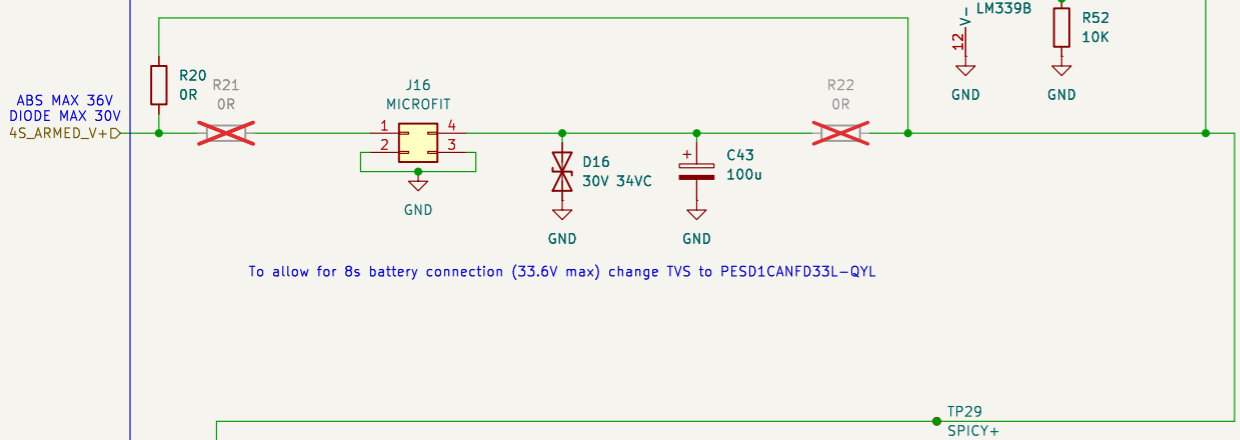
12 V-
LM339B

R52
10K

GND

GND

ABS MAX 36V
DIODE MAX 30V
4S_ARMED_V+

R20
0R

R21
0R

J16
MICROFIT
1
2
4
3

GND

D16
30V 34VC

GND

C43
100u

GND

R22
0R

To allow for 8s battery connection (33.6V max) change TVS to PESD1CANFD33L-QYL

TP29
SPICY+